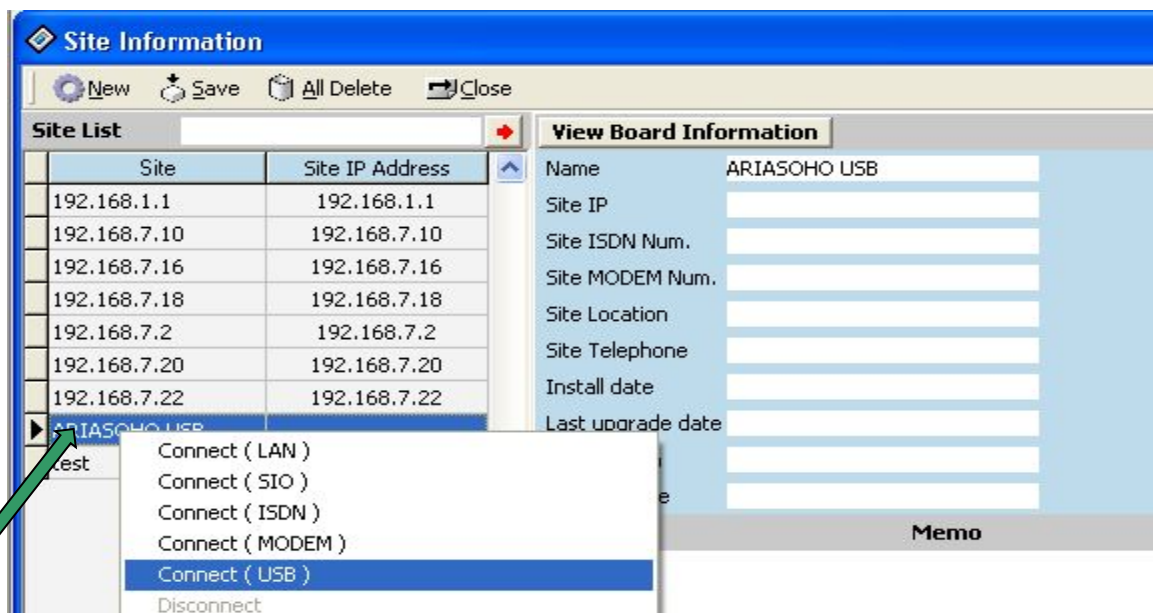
Site Information

New Save All Delete Close

Site List

| Site | Site IP Address |
|---|---|
| 192.168.1.1 | 192.168.1.1 |
| 192.168.7.10 | 192.168.7.10 |
| 192.168.7.16 | 192.168.7.16 |
| 192.168.7.18 | 192.168.7.18 |
| 192.168.7.2 | 192.168.7.2 |
| 192.168.7.20 | 192.168.7.20 |
| 192.168.7.22 | 192.168.7.22 |
| ARIASOHO USB | |
| test | |

Connect ( LAN )
Connect ( SIO )
Connect ( ISDN )
Connect ( MODEM )
Connect ( USB )
Disconnect

View Board Information

Name ARIASOHO USB
Site IP
Site ISDN Num.
Site MODEM Num.
Site Location
Site Telephone
Install date
Last upgrade date
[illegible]
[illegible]e

Memo